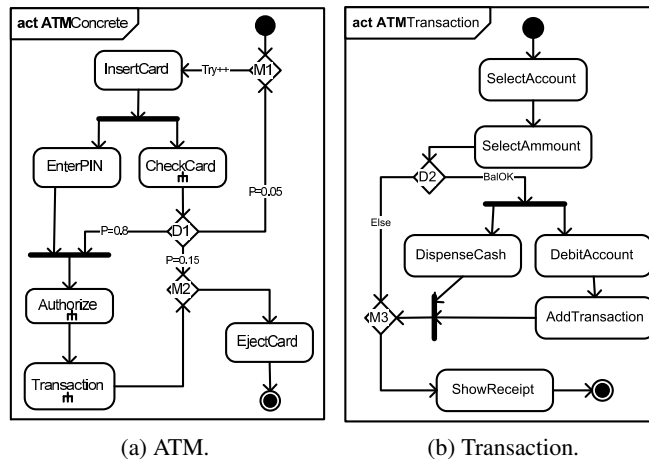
act ATMConcrete

InsertCard

Try++

M1

EnterPIN

CheckCard

P=0.05

P=0.8

D1

P=0.15

M2

Authorize

EjectCard

Transaction

act ATMTransaction

SelectAccount

SelectAmmount

D2

BalOK

Else

DispenseCash

DebitAccount

M3

AddTransaction

ShowReceipt

(a) ATM.

(b) Transaction.